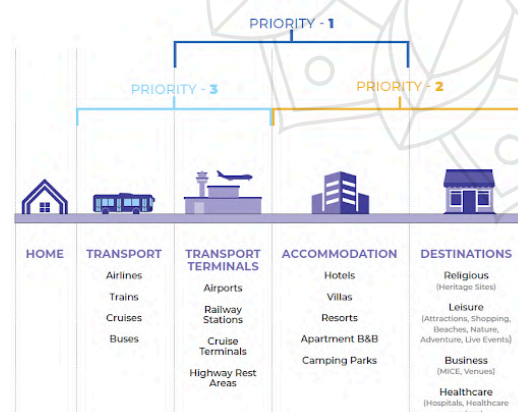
PRIORITY - 1

PRIORITY - 3

PRIORITY - 2

HOME

TRANSPORT
Airlines
Trains
Cruises
Buses

TRANSPORT TERMINALS
Airports
Railway Stations
Cruise Terminals
Highway Rest Areas

ACCOMMODATION
Hotels
Villas
Resorts
Apartment B&B
Camping Parks

DESTINATIONS
Religious
(Heritage Sites)
Leisure
(Attractions, Shopping, Beaches, Nature, Adventure, Live Events)
Business
(MICE, Venues)
Healthcare
(Hospitals, Healthcare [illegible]